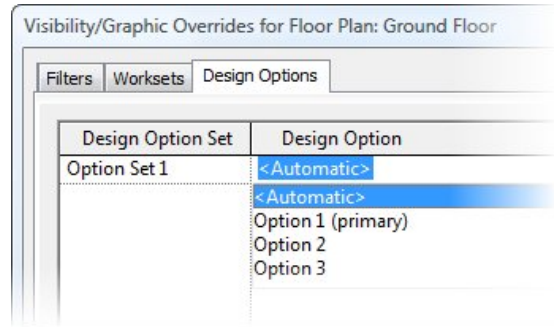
Visibility/Graphic Overrides for Floor Plan: Ground Floor

Filters | Worksets | Design Options

| Design Option Set | Design Option |
|---|---|
| Option Set 1 | <Automatic> |

<Automatic>
Option 1 (primary)
Option 2
Option 3